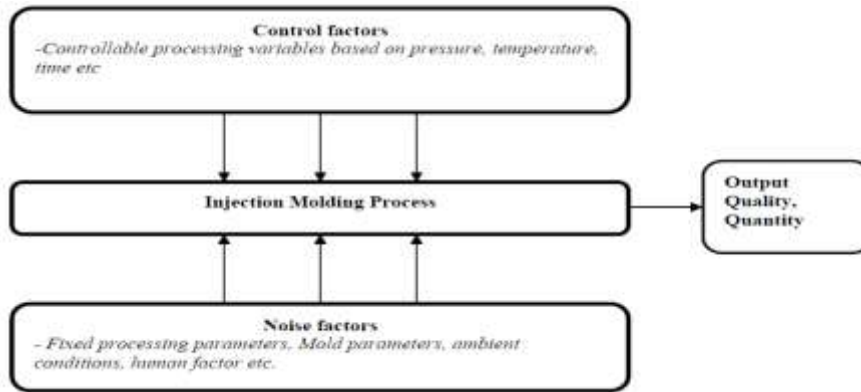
Control factors
-Controllable processing variables based on pressure, temperature, time etc

Injection Molding Process

Output Quality, Quantity

Noise factors
- Fixed processing parameters, Mold parameters, ambient conditions, human factor etc.